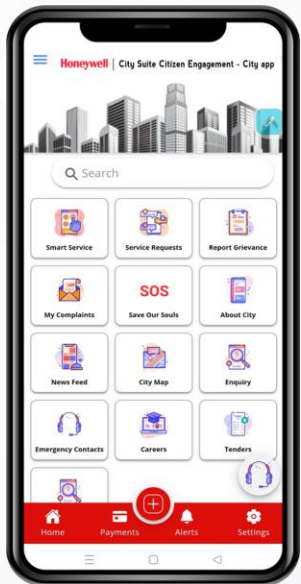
Honeywell | City Suite Citizen Engagement - City app

Search

Smart Service
Service Requests
Report Grievance
My Complaints
SOS
Save Our Souls
About City
News Feed
City Map
Enquiry
Emergency Contacts
Careers
Tenders

Home
Payments
Alerts
Settings